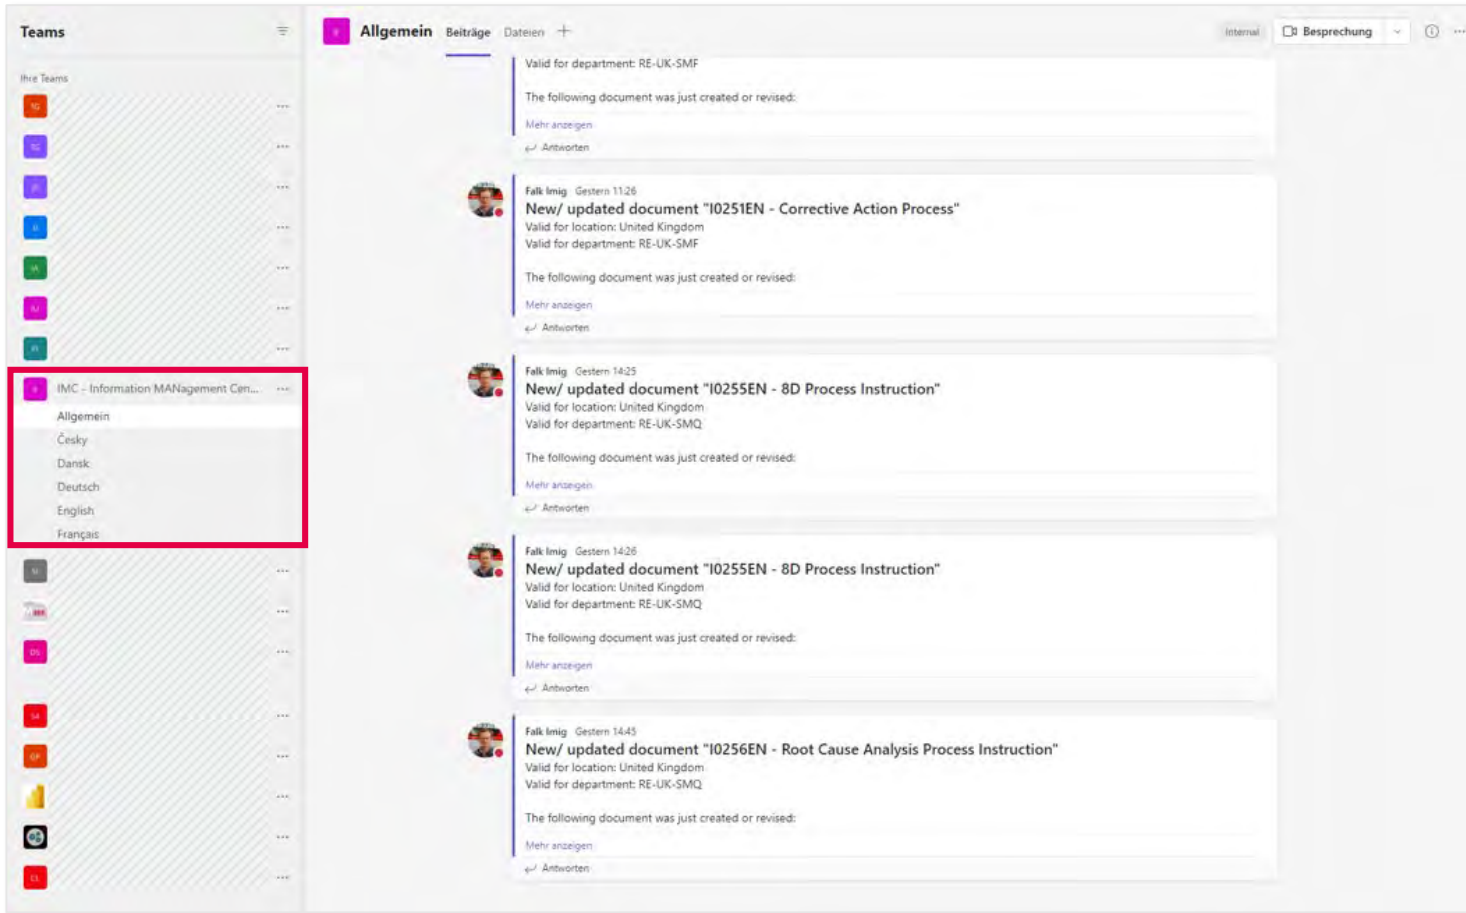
Teams

Ihre Teams

IMC - Information MANagement Cen...
Allgemein
Česky
Dansk
Deutsch
English
Français

Allgemein Beiträge Dateien +

Internal Besprechung

Valid for department: RE-UK-SMF

The following document was just created or revised:

Mehr anzeigen

Antworten

Falk Imig Gestern 11:26
New/ updated document "I0251EN - Corrective Action Process"
Valid for location: United Kingdom
Valid for department: RE-UK-SMF

The following document was just created or revised:

Mehr anzeigen

Antworten

Falk Imig Gestern 14:25
New/ updated document "I0255EN - 8D Process Instruction"
Valid for location: United Kingdom
Valid for department: RE-UK-SMQ

The following document was just created or revised:

Mehr anzeigen

Antworten

Falk Imig Gestern 14:26
New/ updated document "I0255EN - 8D Process Instruction"
Valid for location: United Kingdom
Valid for department: RE-UK-SMQ

The following document was just created or revised:

Mehr anzeigen

Antworten

Falk Imig Gestern 14:45
New/ updated document "I0256EN - Root Cause Analysis Process Instruction"
Valid for location: United Kingdom
Valid for department: RE-UK-SMQ

The following document was just created or revised:

Mehr anzeigen

Antworten